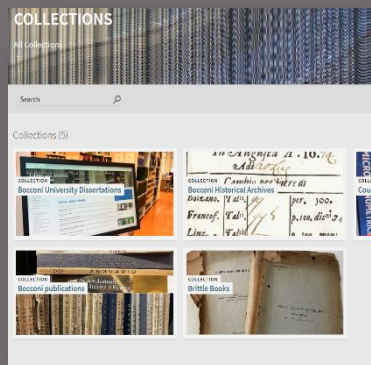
COLLECTIONS

All Collections

Search

Collections (5)

COLLECTION
Bocconi University Dissertations

COLLECTION
Bocconi Historical Archives

COLLECTION
Cou

COLLECTION
Bocconi publications

COLLECTION
Brittle Books